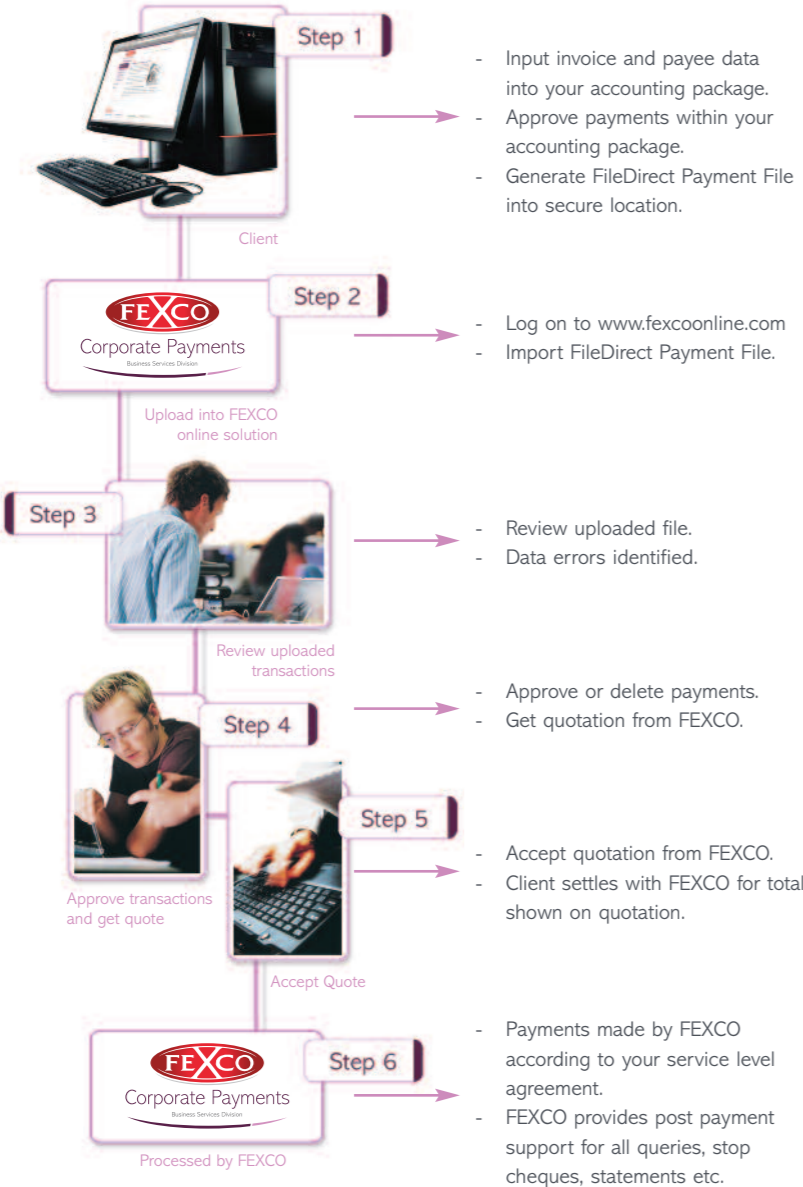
Step 1

Client

- Input invoice and payee data into your accounting package.
- Approve payments within your accounting package.
- Generate FileDirect Payment File into secure location.

FEXCO
Corporate Payments
Business Services Division

Step 2

Upload into FEXCO online solution

- Log on to www.fexcoonline.com
- Import FileDirect Payment File.

Step 3

Review uploaded transactions

- Review uploaded file.
- Data errors identified.

Step 4

Approve transactions and get quote

- Approve or delete payments.
- Get quotation from FEXCO.

Step 5

Accept Quote

- Accept quotation from FEXCO.
- Client settles with FEXCO for total shown on quotation.

FEXCO
Corporate Payments
Business Services Division

Step 6

Processed by FEXCO

- Payments made by FEXCO according to your service level agreement.
- FEXCO provides post payment support for all queries, stop cheques, statements etc.